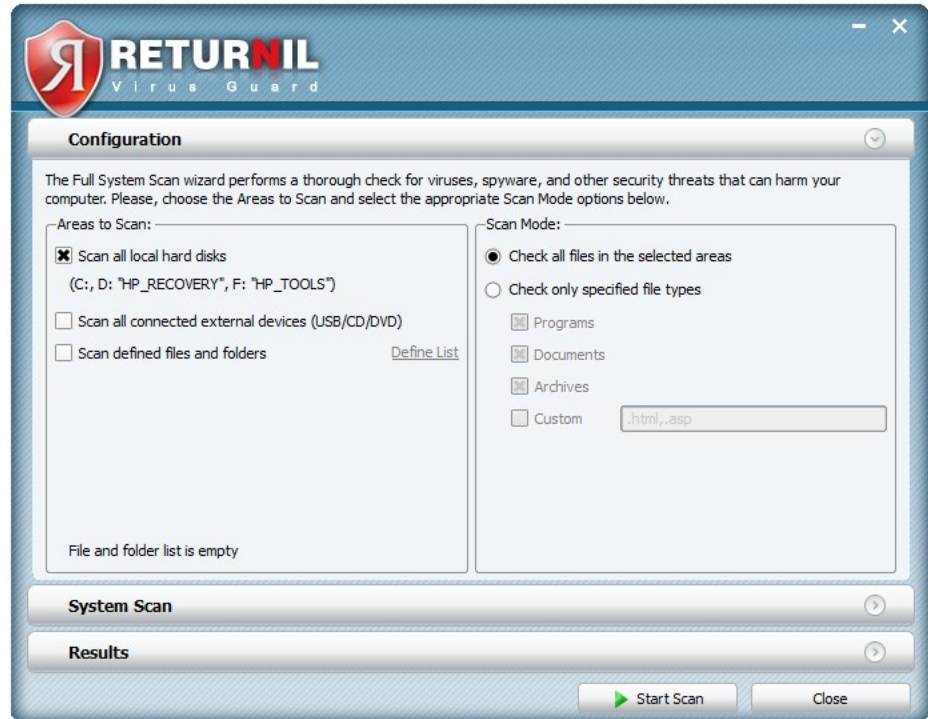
RETURNIL
Virus Guard

Configuration

The Full System Scan wizard performs a thorough check for viruses, spyware, and other security threats that can harm your computer. Please, choose the Areas to Scan and select the appropriate Scan Mode options below.

Areas to Scan:

Scan all local hard disks

(C:, D: "HP_RECOVERY", F: "HP_TOOLS")

Scan all connected external devices (USB/CD/DVD)

Scan defined files and folders

Define List

File and folder list is empty

Scan Mode:

Check all files in the selected areas

Check only specified file types

Programs

Documents

Archives

Custom

.html,.asp

System Scan

Results

Start Scan

Close